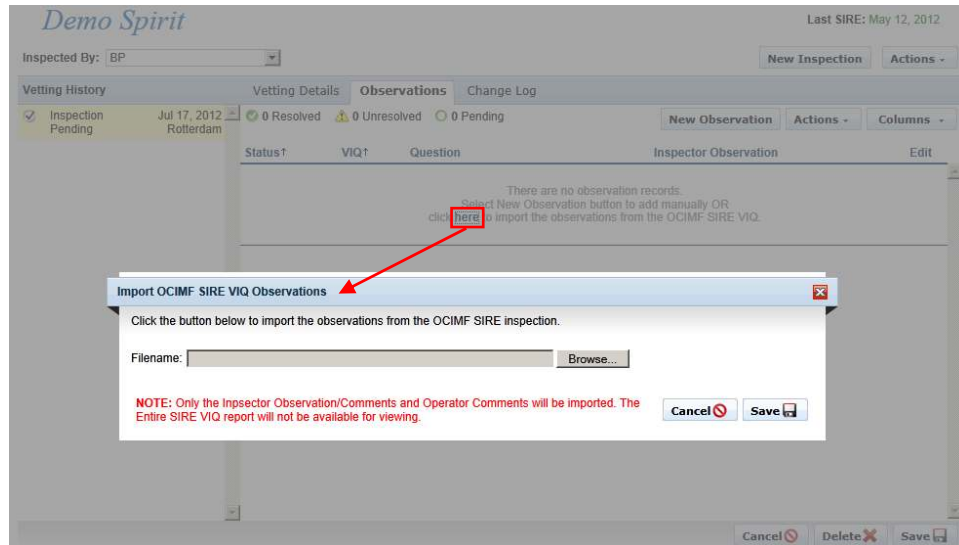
Demo Spirit

Last SIRE: May 12, 2012

Inspected By: BP

New Inspection
Actions

Vetting History

Inspection Pending
Jul 17, 2012
Rotterdam

Vetting Details
Observations
Change Log

0 Resolved
0 Unresolved
0 Pending

New Observation
Actions
Columns

| Status↑ | VIQ↑ | Question | Inspector Observation | Edit |
|---|---|---|---|---|

There are no observation records.
Select New Observation button to add manually OR
click here to import the observations from the OCIMF SIRE VIQ.

Import OCIMF SIRE VIQ Observations

Click the button below to import the observations from the OCIMF SIRE inspection.

Filename:
Browse...

NOTE: Only the Inpsector Observation/Comments and Operator Comments will be imported. The Entire SIRE VIQ report will not be available for viewing.

Cancel
Save

Cancel
Delete
Save